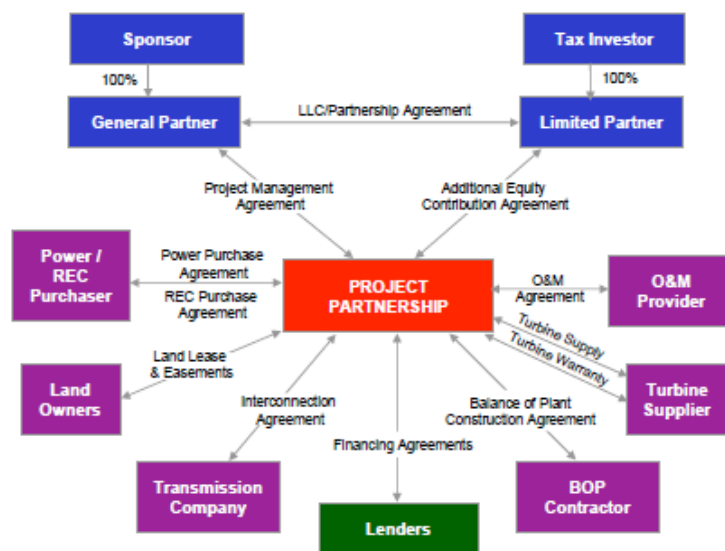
Sponsor

Tax Investor

100%

100%

General Partner

LLC/Partnership Agreement

Limited Partner

Project Management Agreement

Additional Equity Contribution Agreement

Power / REC Purchaser

Power Purchase Agreement

REC Purchase Agreement

PROJECT PARTNERSHIP

O&M Agreement

O&M Provider

Turbine Supply

Turbine Warranty

Land Lease & Easements

Land Owners

Turbine Supplier

Interconnection Agreement

Balance of Plant Construction Agreement

Financing Agreements

Transmission Company

BOP Contractor

Lenders